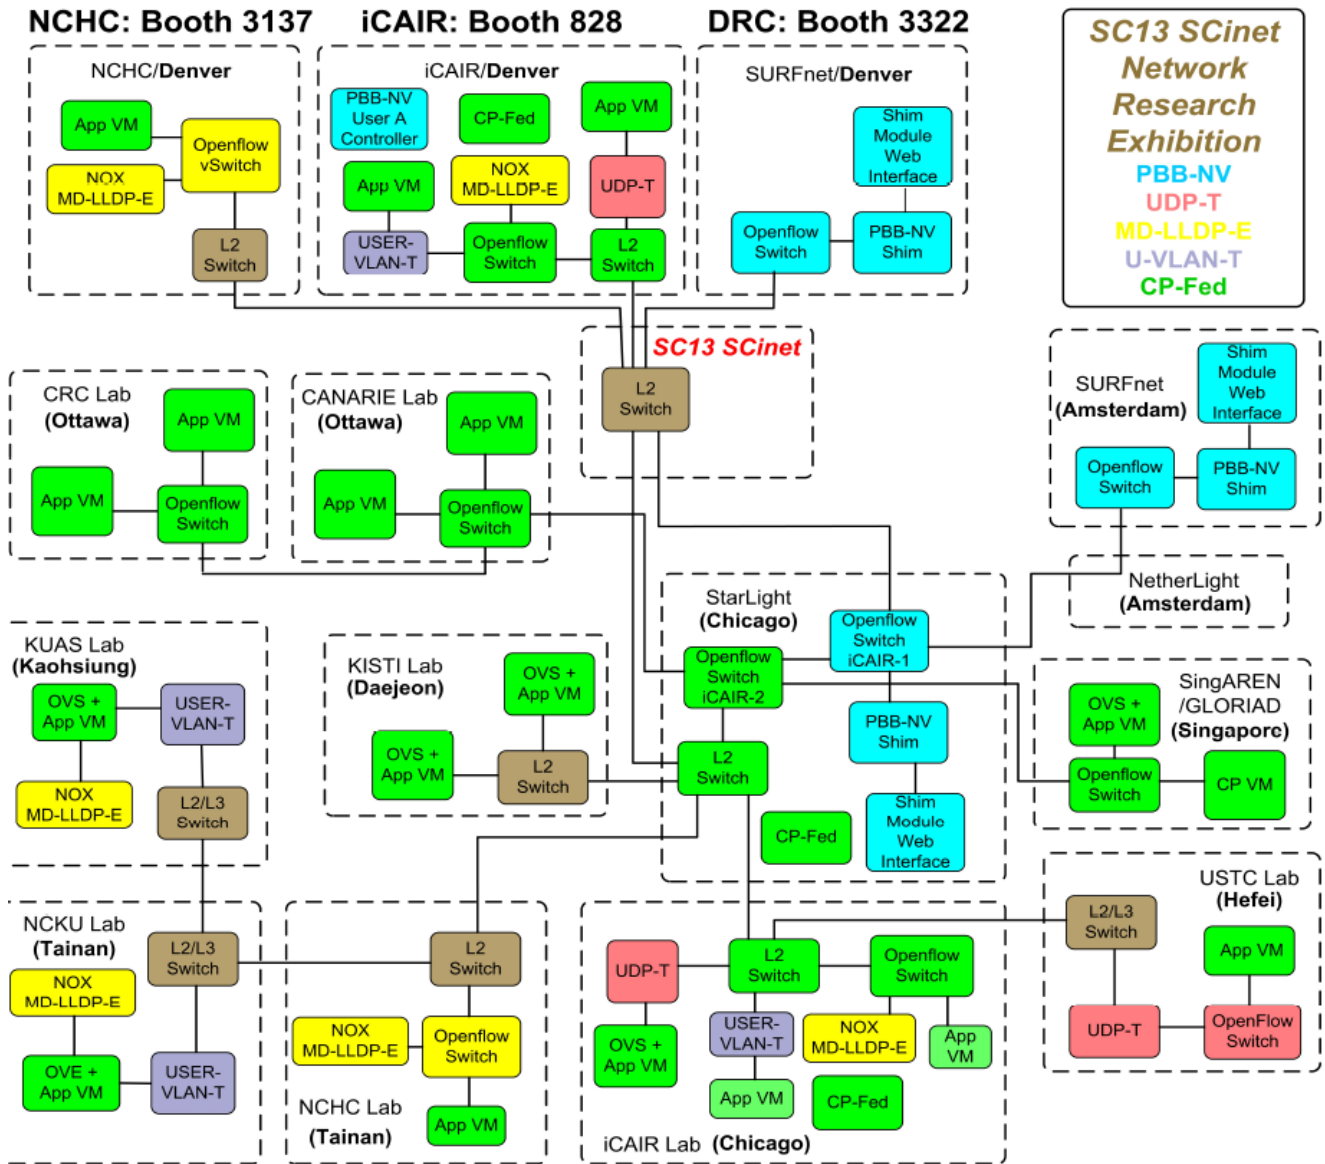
NCHC: Booth 3137
iCAIR: Booth 828
DRC: Booth 3322

SC13 SCinet Network Research Exhibition
PBB-NV
UDP-T
MD-LLDP-E
U-VLAN-T
CP-Fed

NCHC/Denver
App VM
Openflow vSwitch
NOX MD-LLDP-E
L2 Switch

iCAIR/Denver
PBB-NV User A Controller
CP-Fed
App VM
App VM
NOX MD-LLDP-E
UDP-T
USER-VLAN-T
Openflow Switch
L2 Switch

SURFnet/Denver
Shim Module Web Interface
Openflow Switch
PBB-NV Shim

SC13 SCinet
L2 Switch

CRC Lab (Ottawa)
App VM
App VM
Openflow Switch

CANARIE Lab (Ottawa)
App VM
App VM
Openflow Switch

SURFnet (Amsterdam)
Shim Module Web Interface
Openflow Switch
PBB-NV Shim

NetherLight (Amsterdam)

StarLight (Chicago)
Openflow Switch iCAIR-1
Openflow Switch iCAIR-2
PBB-NV Shim
L2 Switch
Shim Module Web Interface
CP-Fed

KUAS Lab (Kaohsiung)
OVS + App VM
USER-VLAN-T
NOX MD-LLDP-E
L2/L3 Switch

KISTI Lab (Daejeon)
OVS + App VM
OVS + App VM
L2 Switch

SingAREN /GLORIAD (Singaporc)
OVS + App VM
Openflow Switch
CP VM

USTC Lab (Hefei)
L2/L3 Switch
App VM
UDP-T
OpenFlow Switch

NCKU Lab (Tainan)
L2/L3 Switch
NOX MD-LLDP-E
OVE + App VM
USER-VLAN-T

L2 Switch
NOX MD-LLDP-E
Openflow Switch
NCHC Lab (Tainan)
App VM

UDP-T
L2 Switch
Openflow Switch
OVS + App VM
USER-VLAN-T
NOX MD-LLDP-E
App VM
App VM
CP-Fed
iCAIR Lab (Chicago)